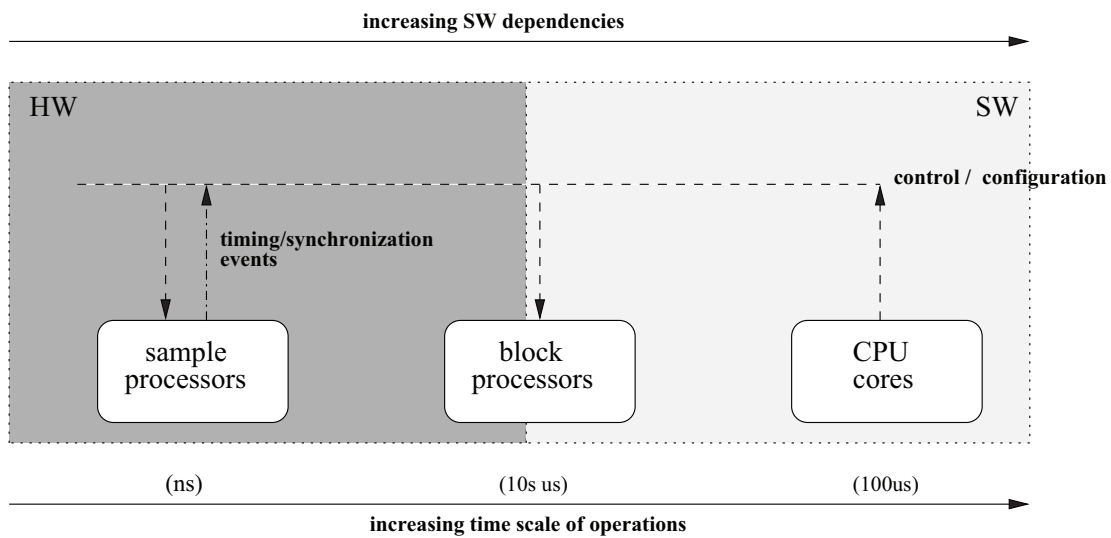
increasing SW dependencies

HW

SW

control / configuration

timing/synchronization events

sample processors

block processors

CPU cores

(ns)

(10s us)

(100us)

increasing time scale of operations